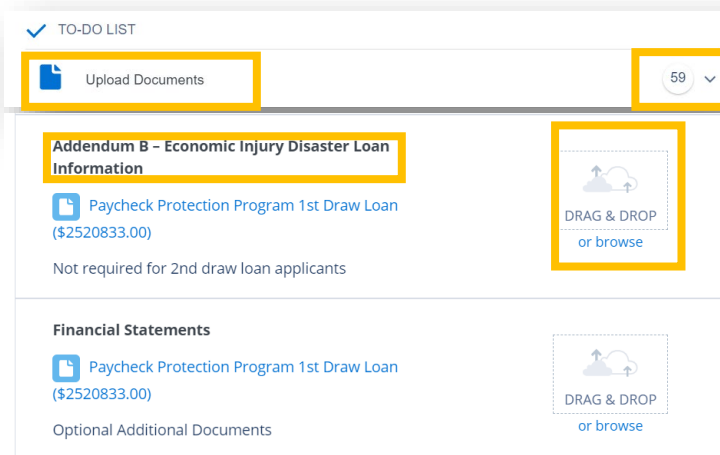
TO-DO LIST

Upload Documents

59

Addendum B – Economic Injury Disaster Loan Information

Paycheck Protection Program 1st Draw Loan ($2520833.00)

Not required for 2nd draw loan applicants

DRAG & DROP
or browse

Financial Statements

Paycheck Protection Program 1st Draw Loan ($2520833.00)

Optional Additional Documents

DRAG & DROP
or browse